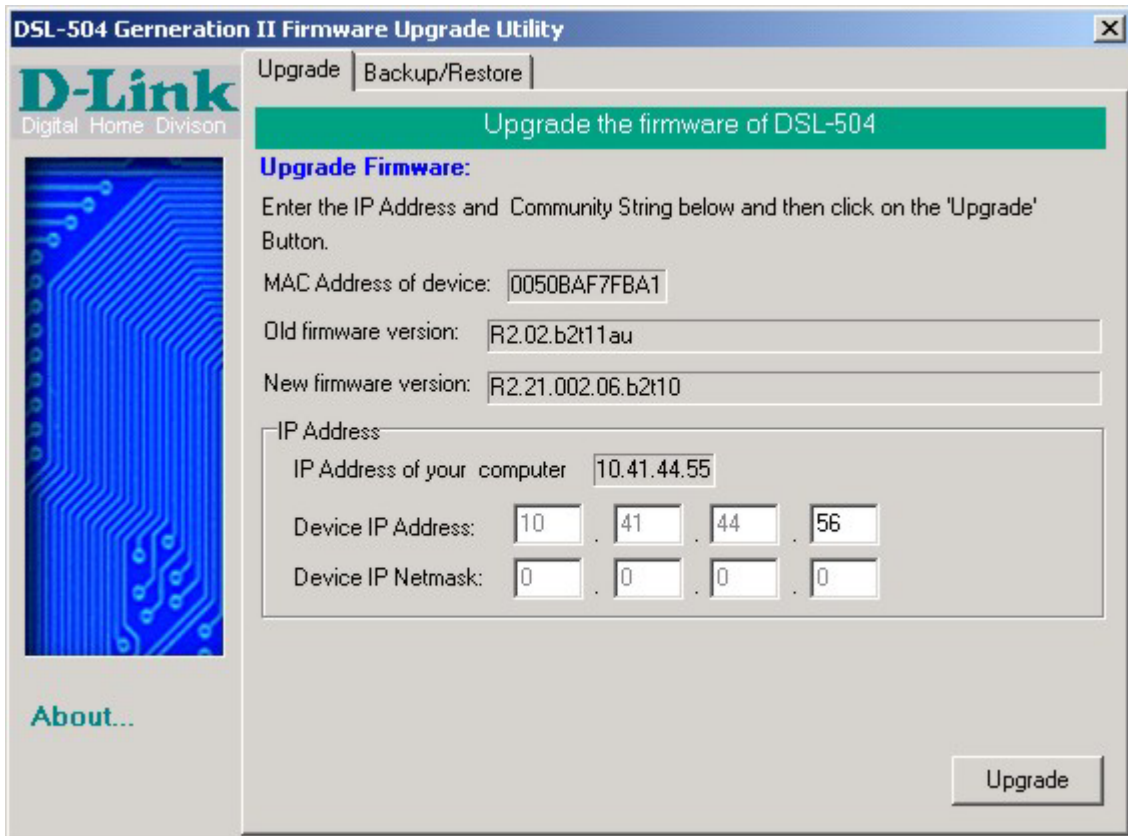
DSL-504 Gerneration II Firmware Upgrade Utility

×

D-Link
Digital Home Divison

Upgrade | Backup/Restore

Upgrade the firmware of DSL-504

Upgrade Firmware:

Enter the IP Address and Community String below and then click on the 'Upgrade' Button.

MAC Address of device: 0050BAF7FBA1

Old firmware version: R2.02.b2t11au

New firmware version: R2.21.002.06.b2t10

IP Address

IP Address of your computer 10.41.44.55

Device IP Address: 10 . 41 . 44 . 56

Device IP Netmask: 0 . 0 . 0 . 0

About...

Upgrade